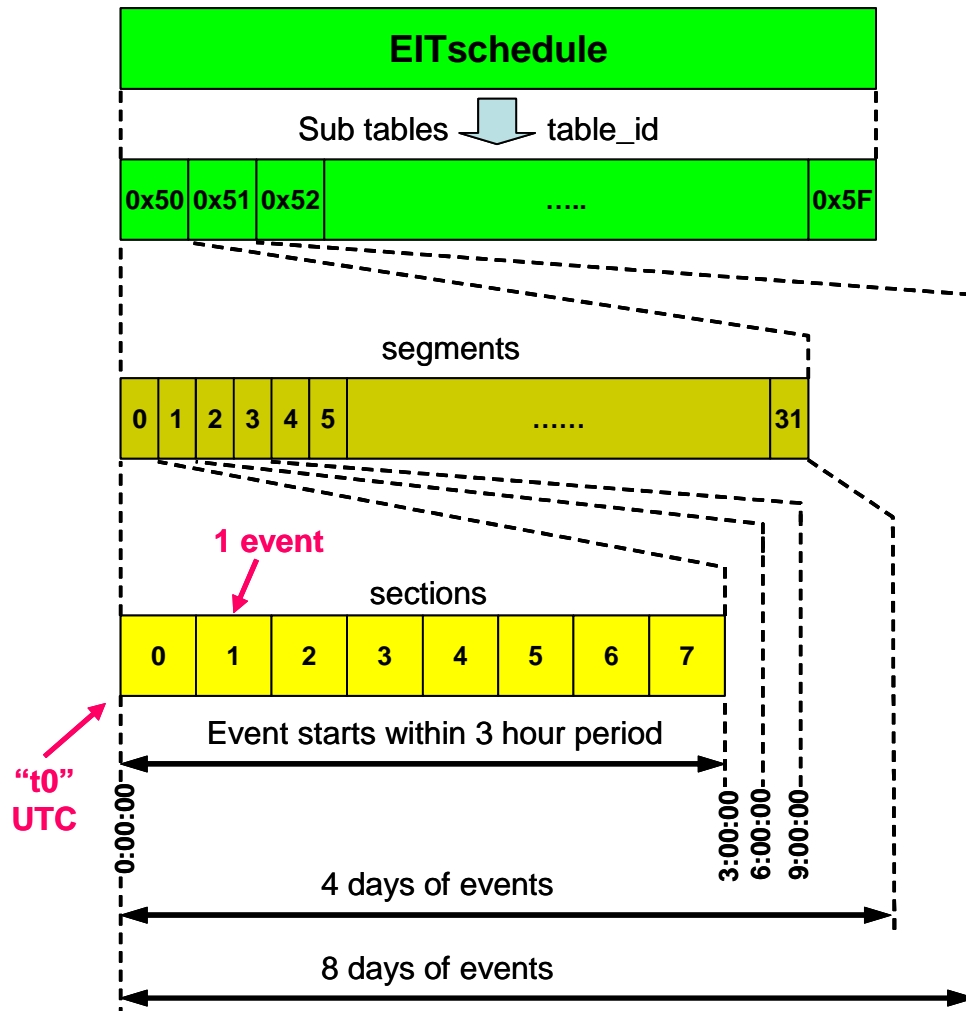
EITschedule

Sub tables table_id

| 0x50 | 0x51 | 0x52 | ..... | 0x5F |
|---|---|---|---|---|

segments

| 0 | 1 | 2 | 3 | 4 | 5 | ...... | 31 |
|---|---|---|---|---|---|---|---|

1 event

sections

| 0 | 1 | 2 | 3 | 4 | 5 | 6 | 7 |
|---|---|---|---|---|---|---|---|

"t0" UTC

Event starts within 3 hour period

0:00:00

3:00:00

6:00:00

9:00:00

4 days of events

8 days of events